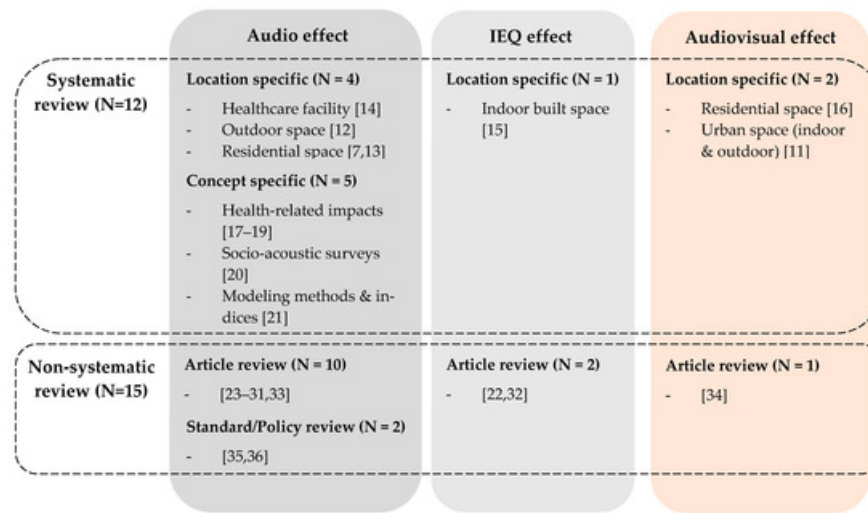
| | Audio effect | IEQ effect | Audiovisual effect |
|---|---|---|---|
| Systematic review (N=12) | **Location specific (N = 4)**<br>- Healthcare facility [14]<br>- Outdoor space [12]<br>- Residential space [7,13]<br>**Concept specific (N = 5)**<br>- Health-related impacts [17–19]<br>- Socio-acoustic surveys [20]<br>- Modeling methods & indices [21] | **Location specific (N = 1)**<br>- Indoor built space [15] | **Location specific (N = 2)**<br>- Residential space [16]<br>- Urban space (indoor & outdoor) [11] |
| Non-systematic review (N=15) | **Article review (N = 10)**<br>- [23–31,33]<br>**Standard/Policy review (N = 2)**<br>- [35,36] | **Article review (N = 2)**<br>- [22,32] | **Article review (N = 1)**<br>- [34] |